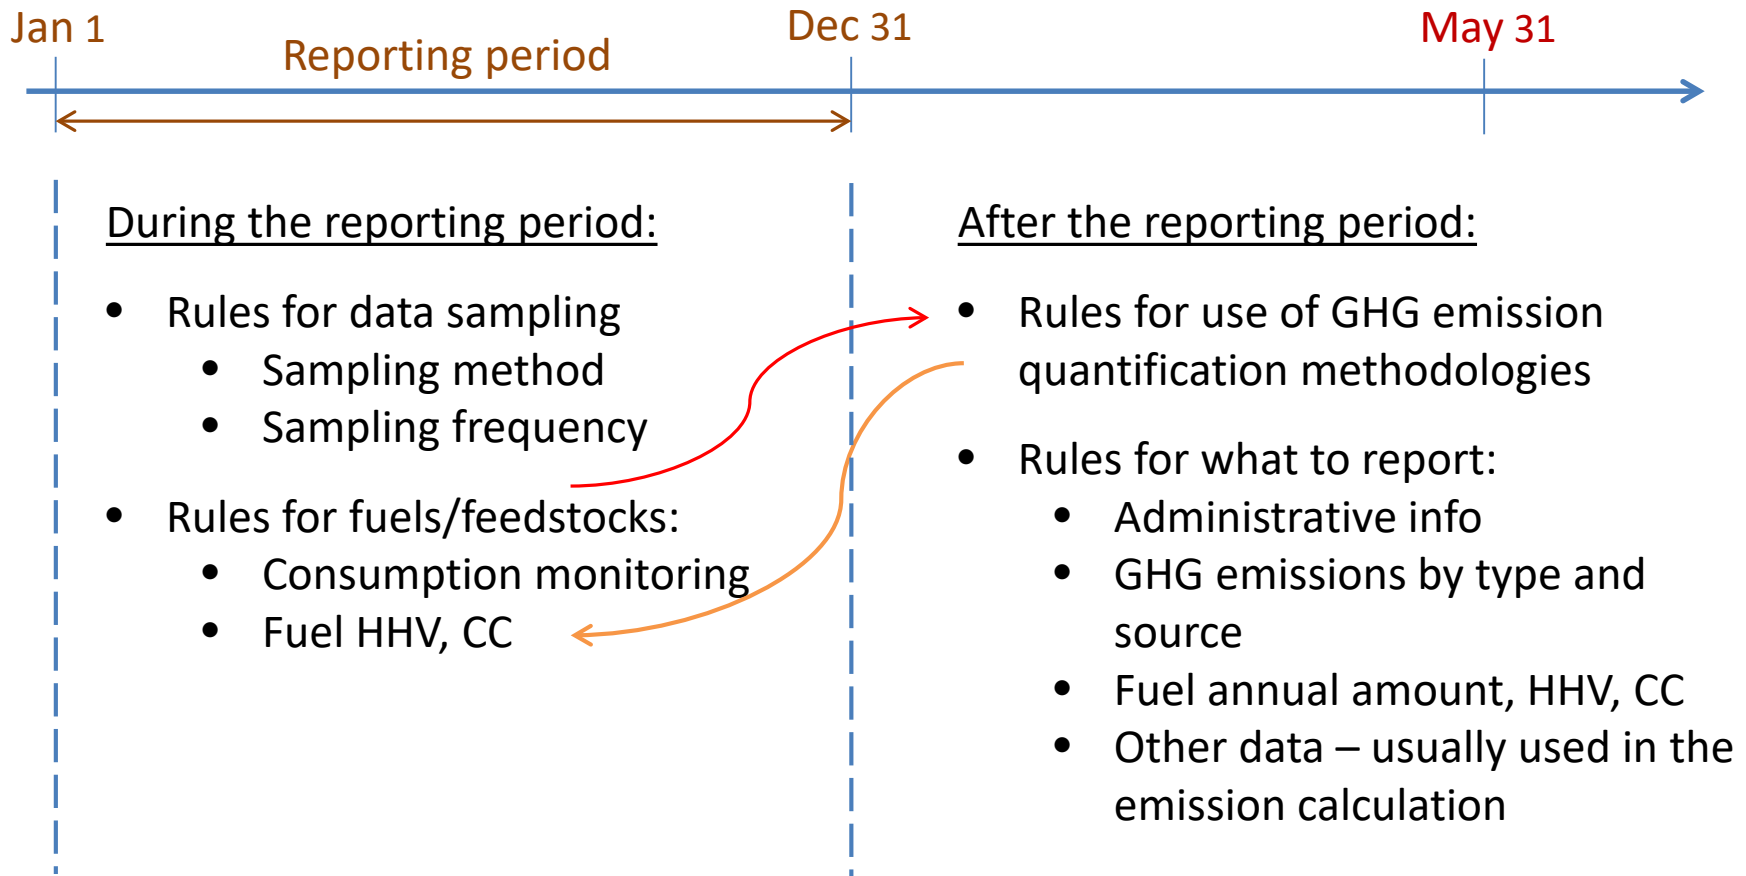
Jan 1

Reporting period

Dec 31

May 31

During the reporting period:

- Rules for data sampling
  - Sampling method
  - Sampling frequency
- Rules for fuels/feedstocks:
  - Consumption monitoring
  - Fuel HHV, CC

After the reporting period:

- Rules for use of GHG emission quantification methodologies
- Rules for what to report:
  - Administrative info
  - GHG emissions by type and source
  - Fuel annual amount, HHV, CC
  - Other data – usually used in the emission calculation